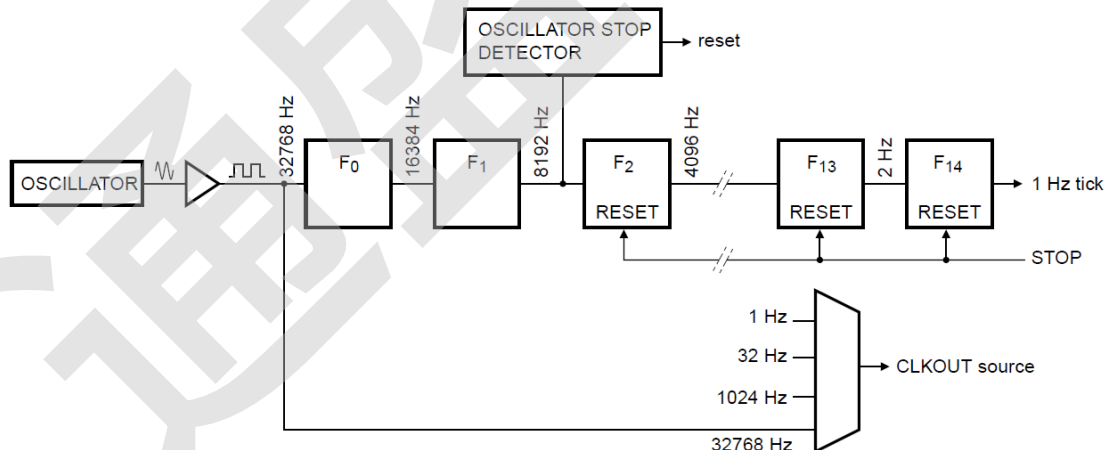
OSCILLATOR STOP DETECTOR

reset

OSCILLATOR

32768 Hz

$F_0$

16384 Hz

$F_1$

8192 Hz

$F_2$

RESET

4096 Hz

$F_{13}$

RESET

2 Hz

$F_{14}$

RESET

1 Hz tick

STOP

1 Hz

32 Hz

1024 Hz

32768 Hz

CLKOUT source